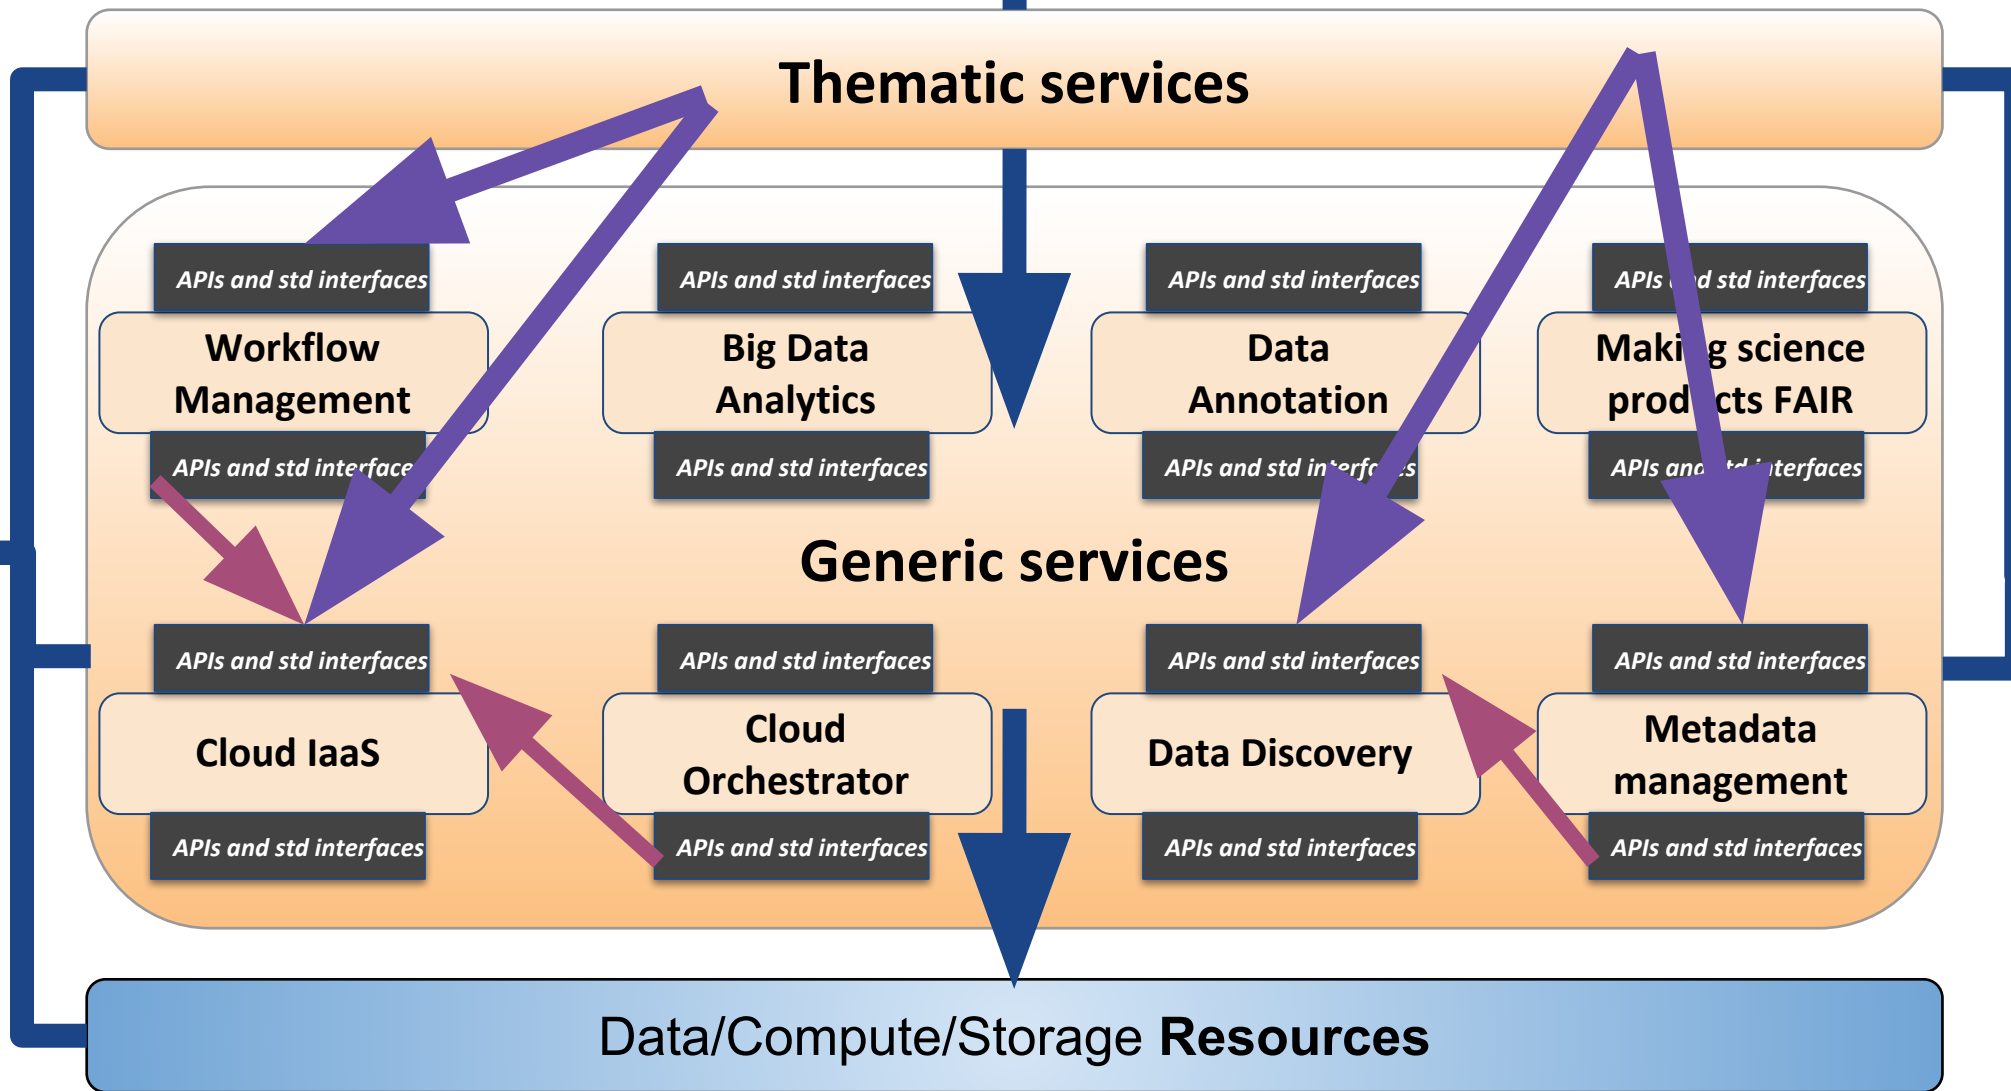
Thematic services

APIs and std interfaces
Workflow Management
APIs and std interface

APIs and std interfaces
Big Data Analytics
APIs and std interfaces

APIs and std interfaces
Data Annotation
APIs and std in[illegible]

APIs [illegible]d std interfaces
Maki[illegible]g science prod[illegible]cts FAIR
APIs and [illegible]terfaces

Generic services

APIs and std interfaces
Cloud IaaS
APIs and std interfaces

APIs and std interfaces
Cloud Orchestrator
APIs and std interfaces

APIs and std interfaces
Data Discovery
APIs and std interfaces

APIs and std interfaces
Metadata management
APIs and std interfaces

Data/Compute/Storage **Resources**